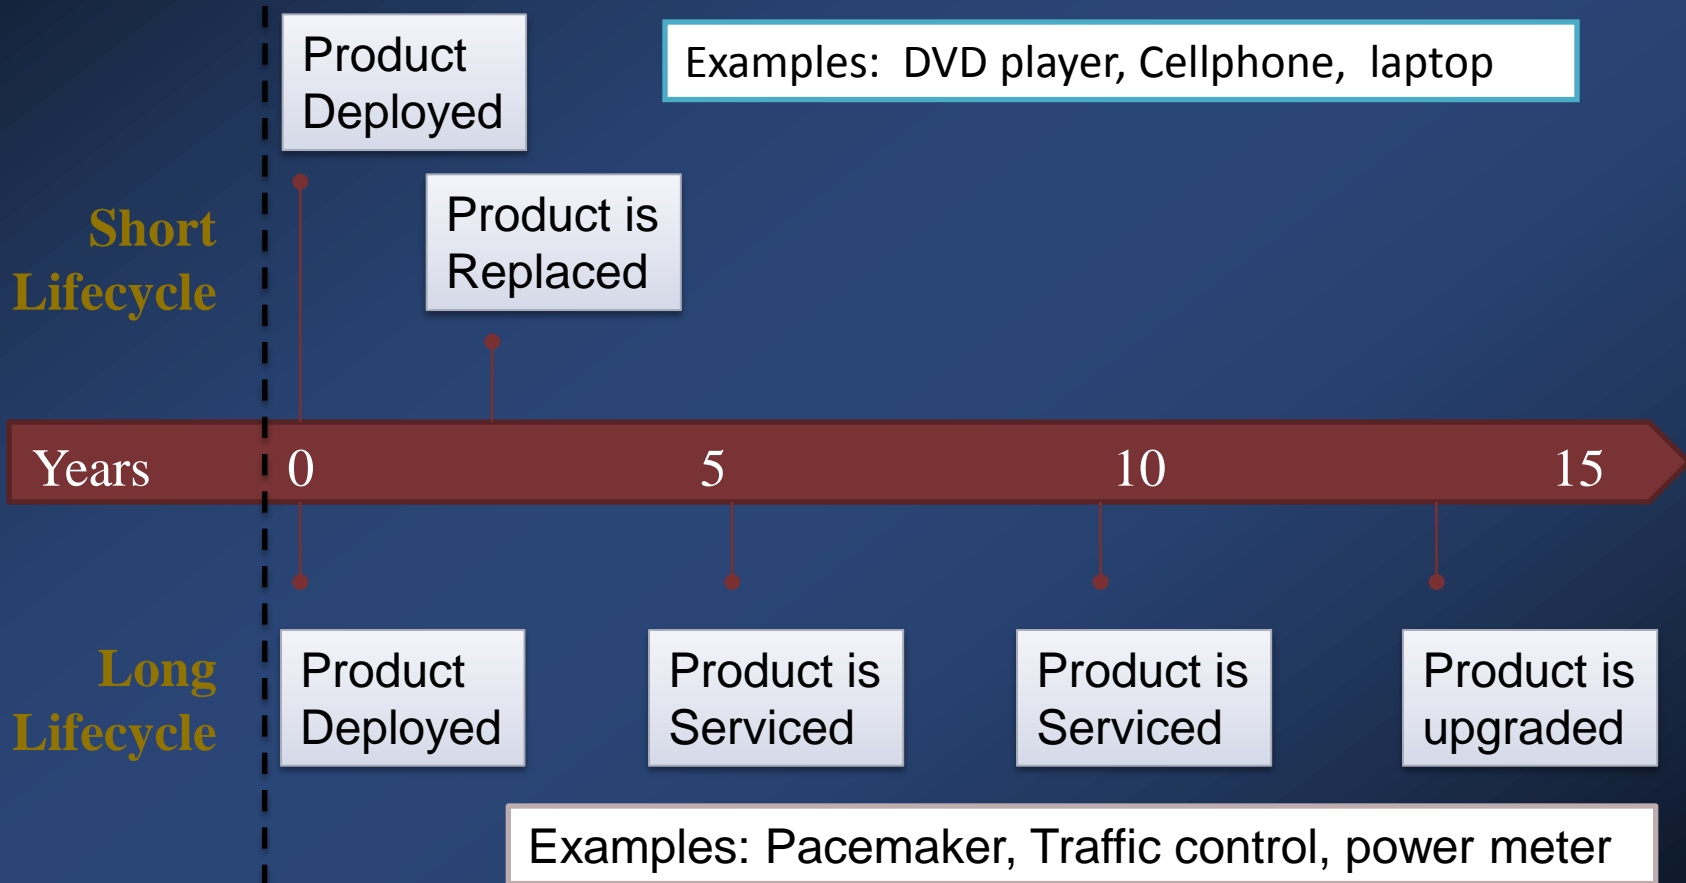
Product Deployed

Examples: DVD player, Cellphone, laptop

Short Lifecycle

Product is Replaced

Years 0 5 10 15

Long Lifecycle

Product Deployed

Product is Serviced

Product is Serviced

Product is upgraded

Examples: Pacemaker, Traffic control, power meter